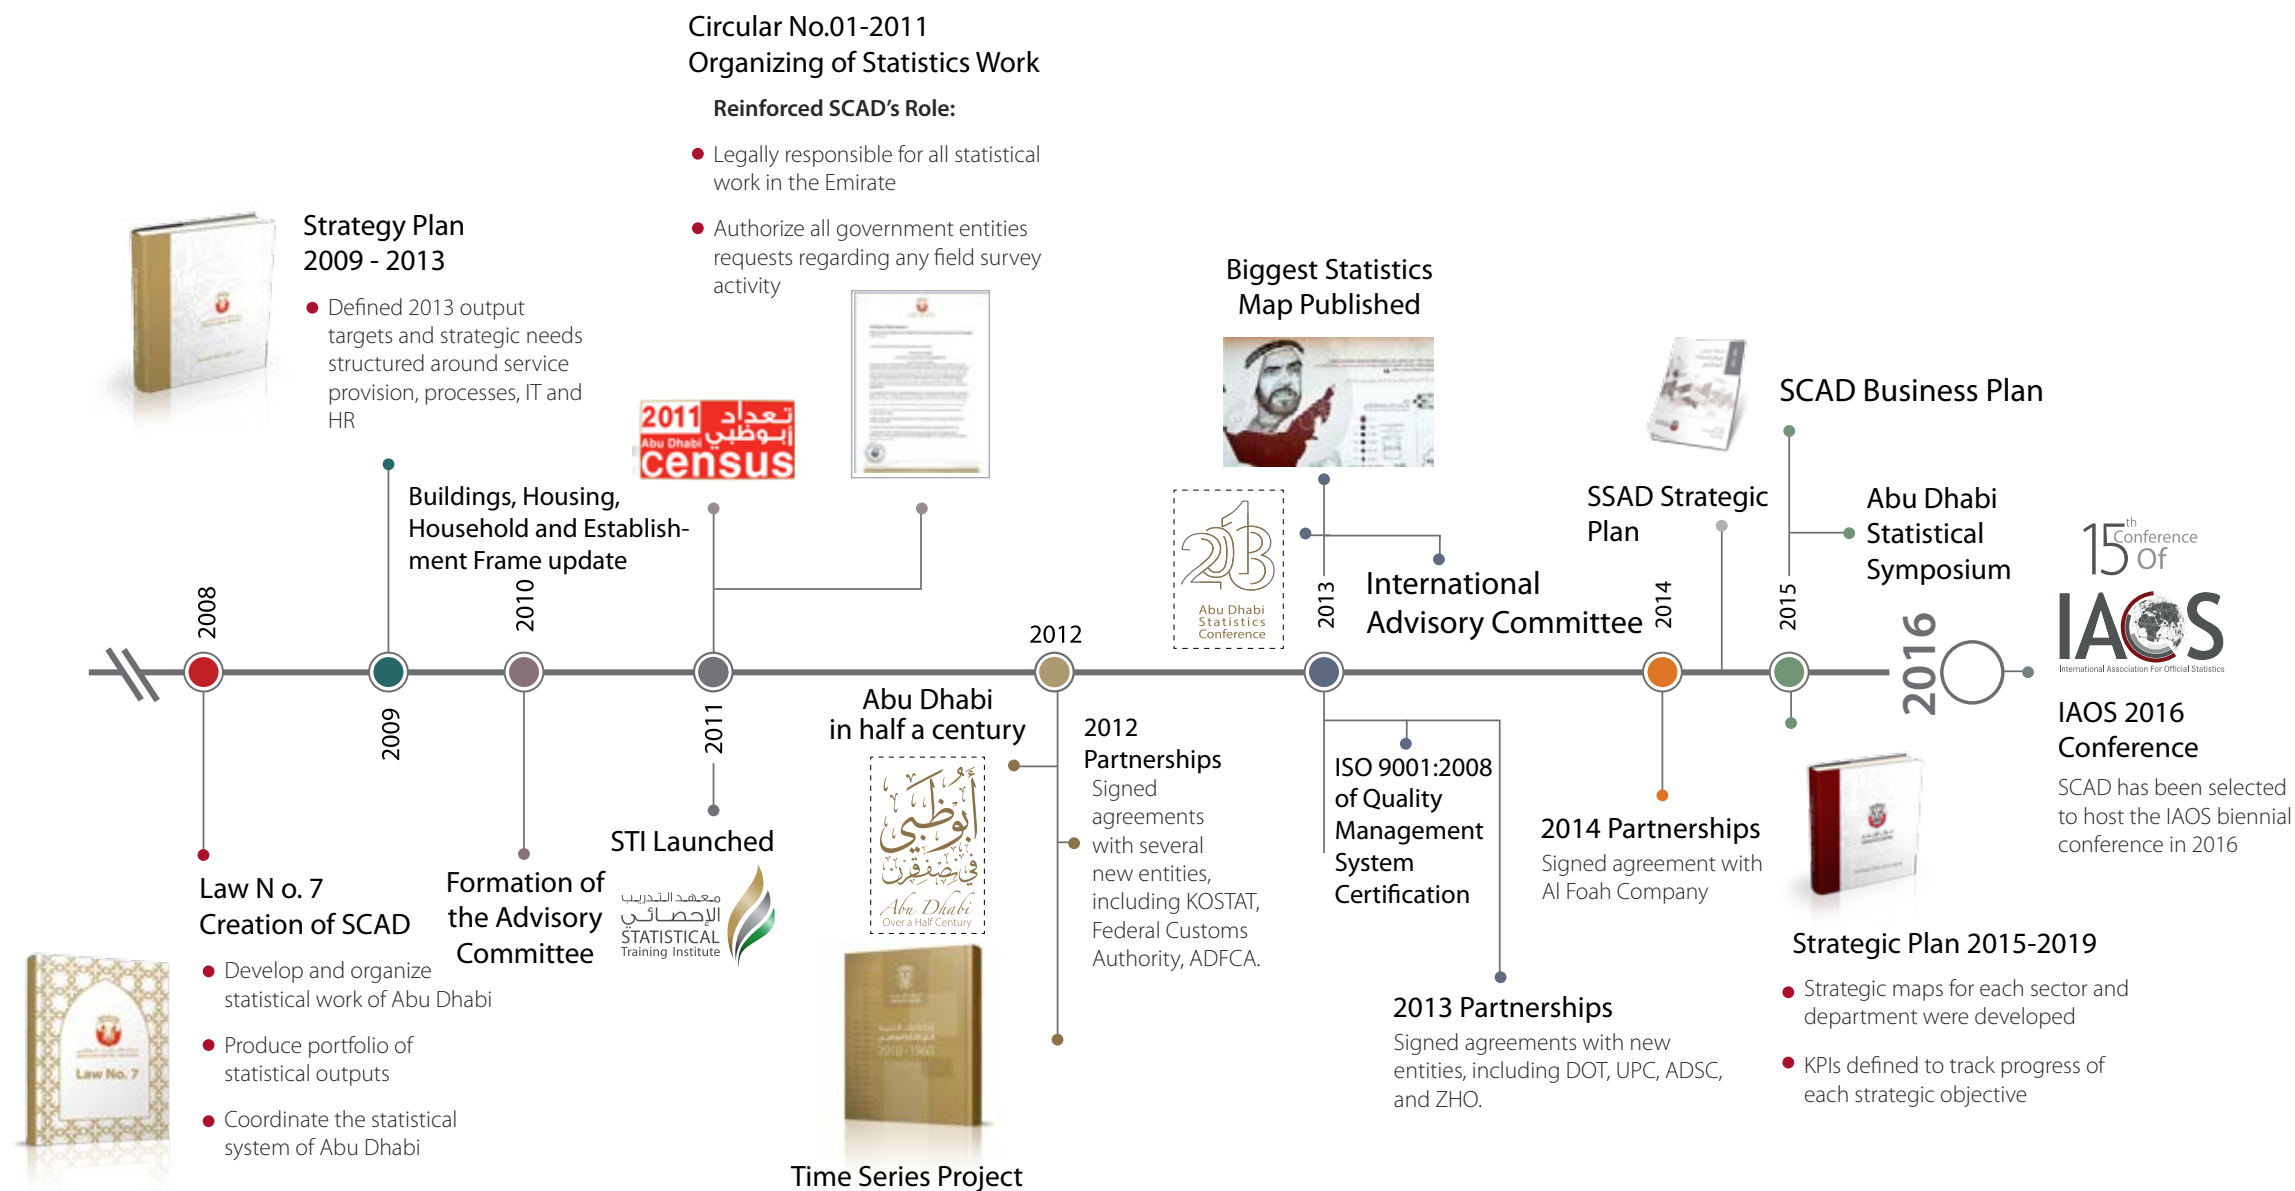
Circular No.01-2011
Organizing of Statistics Work

Reinforced SCAD's Role:

Legally responsible for all statistical work in the Emirate

Authorize all government entities requests regarding any field survey activity

Strategy Plan
2009 - 2013

Defined 2013 output targets and strategic needs structured around service provision, processes, IT and HR

2011 تعداد أبوظبي Abu Dhabi census

Buildings, Housing, Household and Establishment Frame update

Biggest Statistics Map Published

SCAD Business Plan

SSAD Strategic Plan

Abu Dhabi Statistical Symposium

2013 Abu Dhabi Statistics Conference

International Advisory Committee

15th Conference Of IAOS International Association For Official Statistics

2008

2009

2010

2011

2012

2013

2014

2015

2016

Abu Dhabi in half a century

2012 Partnerships
Signed agreements with several new entities, including KOSTAT, Federal Customs Authority, ADFCA.

ISO 9001:2008 of Quality Management System Certification

2014 Partnerships
Signed agreement with Al Foah Company

IAOS 2016 Conference
SCAD has been selected to host the IAOS biennial conference in 2016

STI Launched

معهد التدريب الإحصائي STATISTICAL Training Institute

أبوظبي في نصف قرن Abu Dhabi Over a Half Century

Law N o. 7
Creation of SCAD

Develop and organize statistical work of Abu Dhabi

Produce portfolio of statistical outputs

Coordinate the statistical system of Abu Dhabi

Law No. 7

Formation of the Advisory Committee

Time Series Project

2013 Partnerships
Signed agreements with new entities, including DOT, UPC, ADSC, and ZHO.

Strategic Plan 2015-2019

Strategic maps for each sector and department were developed

KPIs defined to track progress of each strategic objective